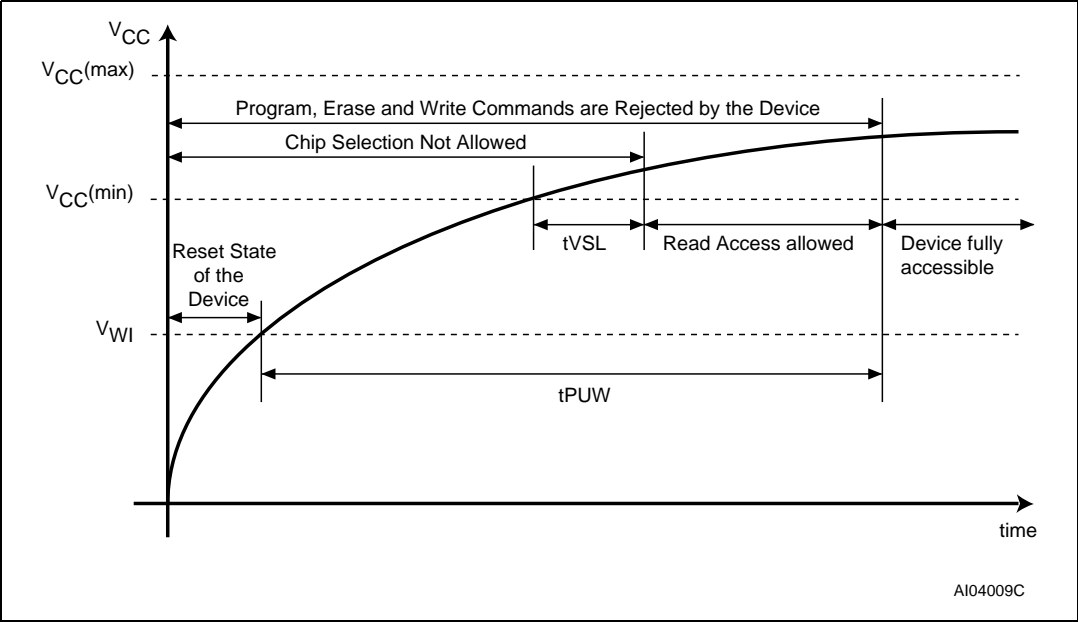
$V_{CC}$

$V_{CC}$(max)

Program, Erase and Write Commands are Rejected by the Device

Chip Selection Not Allowed

$V_{CC}$(min)

tVSL

Read Access allowed

Device fully accessible

Reset State of the Device

$V_{WI}$

tPUW

time

AI04009C